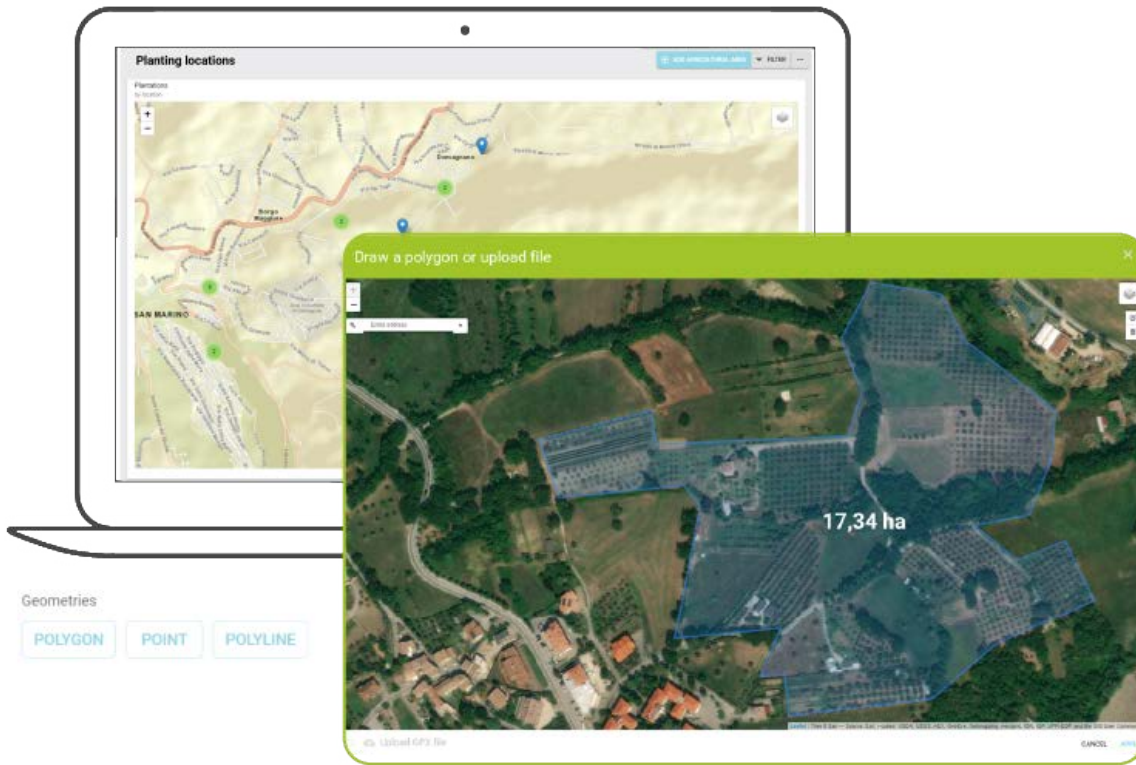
Planting locations

ADD AGRICULTURAL AREA

FILTER

Plantations
by location

+
−

Domagnano

Borgo Maggiore

SAN MARINO

2

3

4

2

Draw a polygon or upload file

×

Enter address

17,34 ha

Upload GPX file

CANCEL

Geometries

POLYGON

POINT

POLYLINE